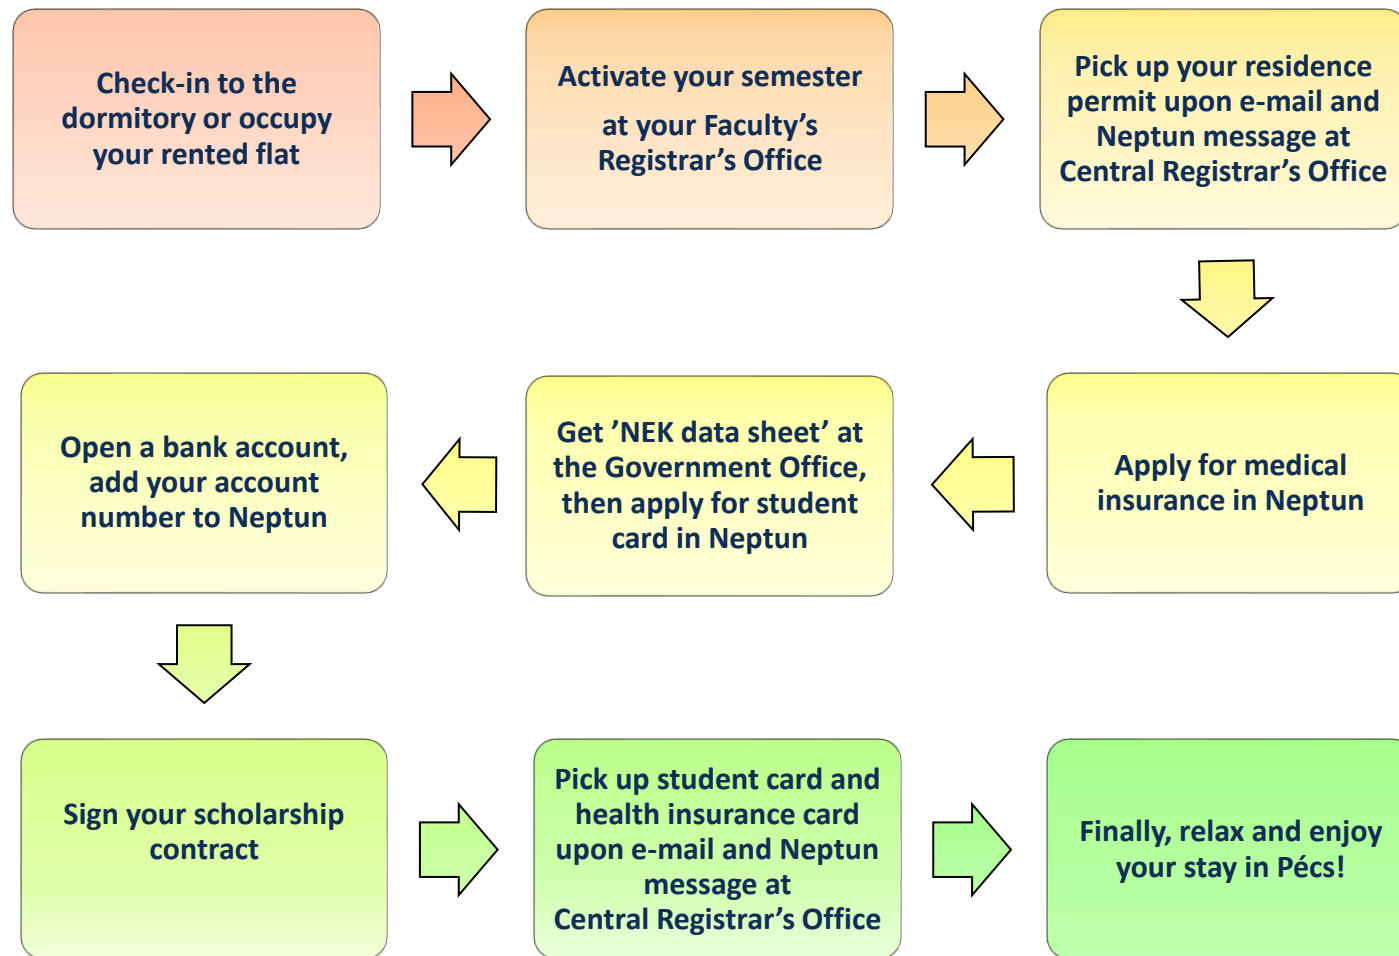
Check-in to the dormitory or occupy your rented flat

Activate your semester

at your Faculty's Registrar's Office

Pick up your residence permit upon e-mail and Neptun message at Central Registrar's Office

Apply for medical insurance in Neptun

Get 'NEK data sheet' at the Government Office, then apply for student card in Neptun

Open a bank account, add your account number to Neptun

Sign your scholarship contract

Pick up student card and health insurance card upon e-mail and Neptun message at Central Registrar's Office

Finally, relax and enjoy your stay in Pécs!